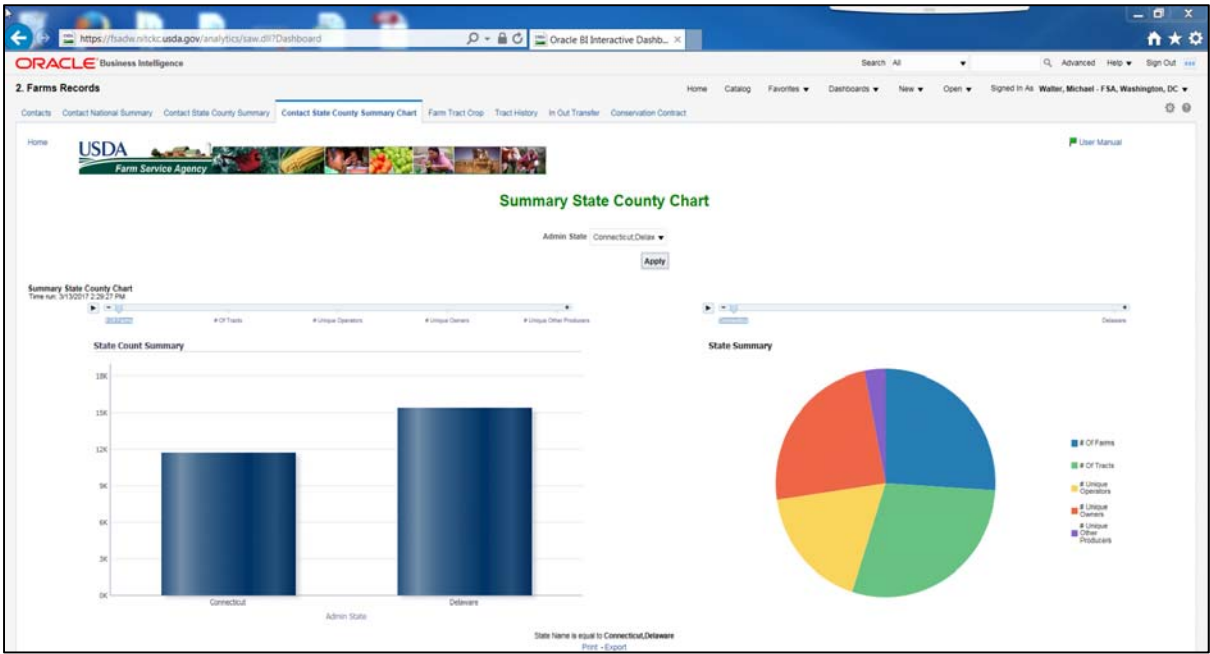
https://fsadw.nitckc.usda.gov/analytics/saw.dll?Dashboard

Oracle BI Interactive Dashb...

ORACLE Business Intelligence

Search All

Advanced Help ▾ Sign Out

2. Farms Records

Home Catalog Favorites ▾ Dashboards ▾ New ▾ Open ▾ Signed In As Walter, Michael - FSA, Washington, DC ▾

Contacts Contact National Summary Contact State County Summary Contact State County Summary Chart Farm Tract Crop Tract History In Out Transfer Conservation Contract

Home

USDA Farm Service Agency

User Manual

Summary State County Chart

Admin State Connecticut,Delaw ▾

Apply

Summary State County Chart
Time run: 3/13/2017 2:29:27 PM

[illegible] # Of Tracts # Unique Operators # Unique Owners # Unique Other Producers

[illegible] Delaware

State Count Summary

18K
15K
12K
9K
6K
3K
0K

Connecticut Delaware

Admin State

State Summary

# Of Farms
# Of Tracts
# Unique Operators
# Unique Owners
# Unique Other Producers

State Name is equal to Connecticut,Delaware

Print - Export